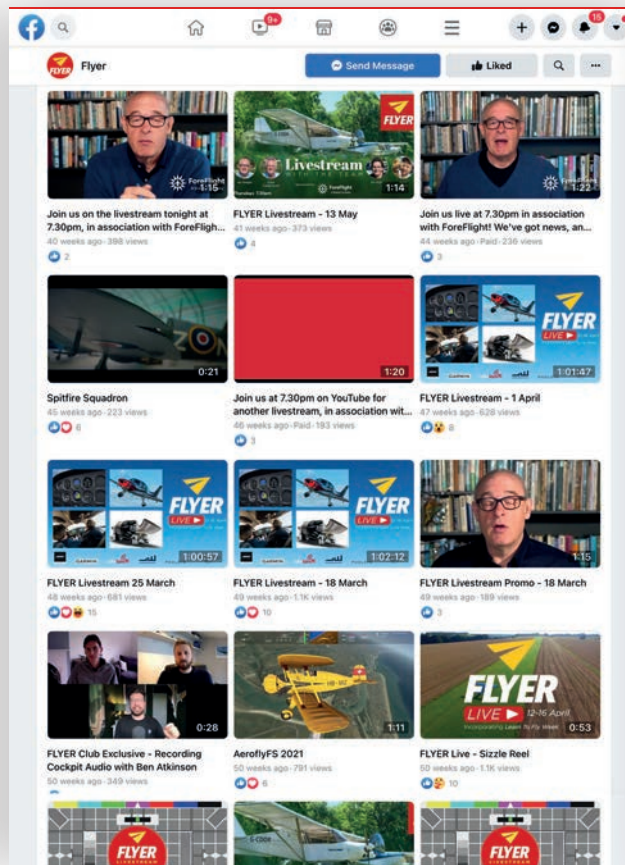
9+ 15

Flyer

Send Message

Liked

···

ForeFlight 1:15

Join us on the livestream tonight at 7.30pm, in association with ForeFligh...
40 weeks ago · 398 views
2

FLYER Livestream 1:14

FLYER Livestream - 13 May
41 weeks ago · 373 views
4

ForeFlight 1:22

Join us live at 7.30pm in association with ForeFlight! We've got news, an...
44 weeks ago · Paid · 236 views
3

0:21

Spitfire Squadron
45 weeks ago · 223 views
6

1:20

Join us at 7.30pm on YouTube for another livestream, in association wit...
46 weeks ago · Paid · 193 views
3

FLYER LIVE 1:01:47

FLYER Livestream - 1 April
47 weeks ago · 628 views
8

FLYER LIVE 1:00:57

FLYER Livestream 25 March
48 weeks ago · 681 views
15

FLYER LIVE 1:02:12

FLYER Livestream - 18 March
49 weeks ago · 1.1K views
10

1:15

FLYER Livestream Promo - 18 March
49 weeks ago · 189 views
3

0:28

FLYER Club Exclusive - Recording Cockpit Audio with Ben Atkinson
50 weeks ago · 349 views

1:11

AeroflyFS 2021
50 weeks ago · 791 views
6

FLYER LIVE 12-16 April 0:53

FLYER Live - Sizzle Reel
50 weeks ago · 1.1K views
10

FLYER

FLYER